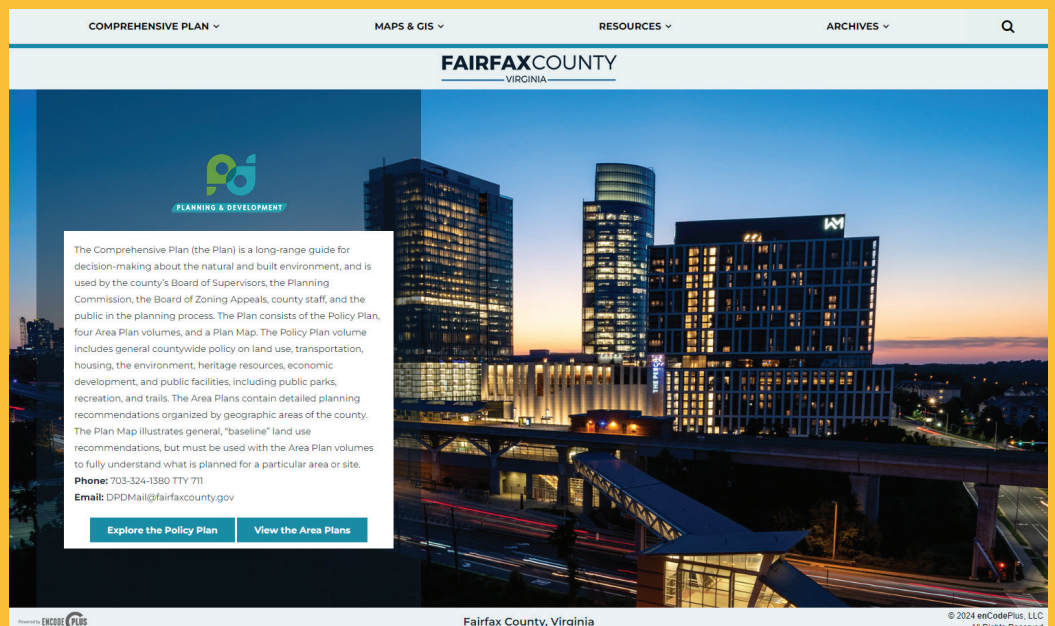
COMPREHENSIVE PLAN ⌄ MAPS & GIS ⌄ RESOURCES ⌄ ARCHIVES ⌄

FAIRFAXCOUNTY
VIRGINIA

PLANNING & DEVELOPMENT

The Comprehensive Plan (the Plan) is a long-range guide for decision-making about the natural and built environment, and is used by the county's Board of Supervisors, the Planning Commission, the Board of Zoning Appeals, county staff, and the public in the planning process. The Plan consists of the Policy Plan, four Area Plan volumes, and a Plan Map. The Policy Plan volume includes general countywide policy on land use, transportation, housing, the environment, heritage resources, economic development, and public facilities, including public parks, recreation, and trails. The Area Plans contain detailed planning recommendations organized by geographic areas of the county. The Plan Map illustrates general, "baseline" land use recommendations, but must be used with the Area Plan volumes to fully understand what is planned for a particular area or site.
Phone: 703-324-1380 TTY 711
Email: DPDMail@fairfaxcounty.gov

Explore the Policy Plan
View the Area Plans

Powered by ENCODE PLUS
Fairfax County, Virginia
© 2024 enCodePlus, LLC
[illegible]